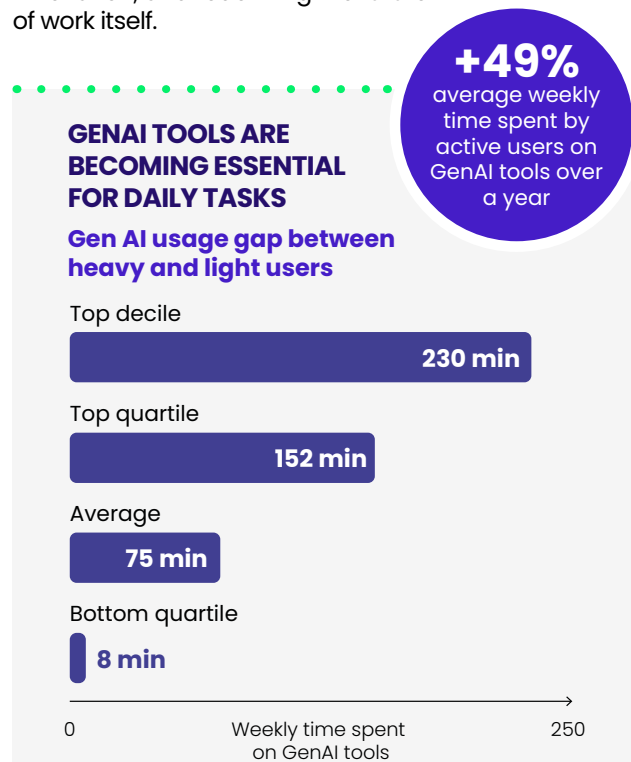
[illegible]
of work itself.

+49%
average weekly time spent by active users on GenAI tools over a year

GENAI TOOLS ARE BECOMING ESSENTIAL FOR DAILY TASKS

Gen AI usage gap between heavy and light users

Top decile
230 min

Top quartile
152 min

Average
75 min

Bottom quartile
8 min

0
Weekly time spent on GenAI tools
250